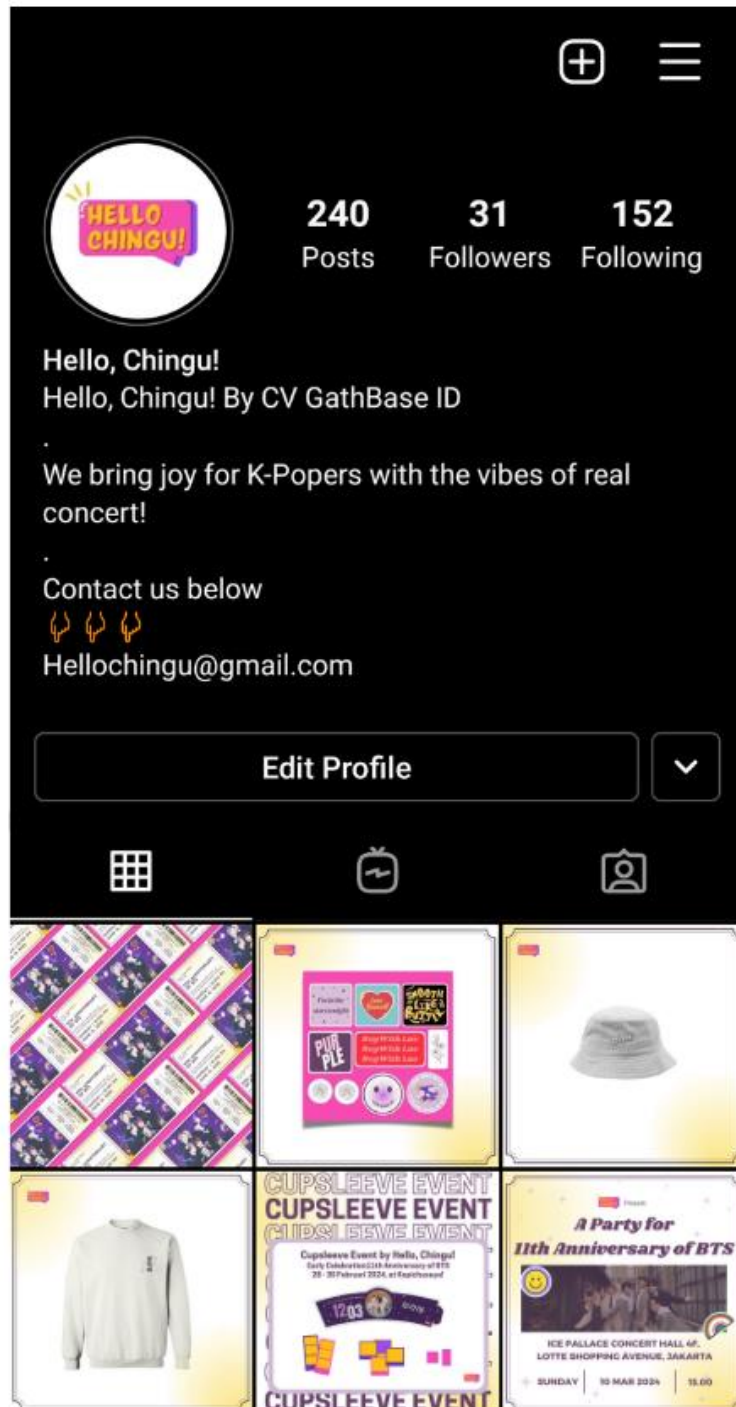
HELLO CHINGU!

240
Posts

31
Followers

152
Following

Hello, Chingu!
Hello, Chingu! By CV GathBase ID
.
We bring joy for K-Popers with the vibes of real concert!
.
Contact us below
👇👇👇
Hellochingu@gmail.com

Edit Profile

PURPLE

CUPSLEEVE EVENT
CUPSLEEVE EVENT
CUPSLEEVE EVENT
Cupsleeve Event by Hello, Chingu!
Early Celebration 11th Anniversary of BTS
28 - 30 Februari 2024, at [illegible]
12 03
CUPSLEEVE EVENT

A Party for
11th Anniversary of BTS
ICE PALLACE CONCERT HALL 4F,
LOTTE SHOPPING AVENUE, JAKARTA
SUNDAY | 10 MAR 2024 | 15.00